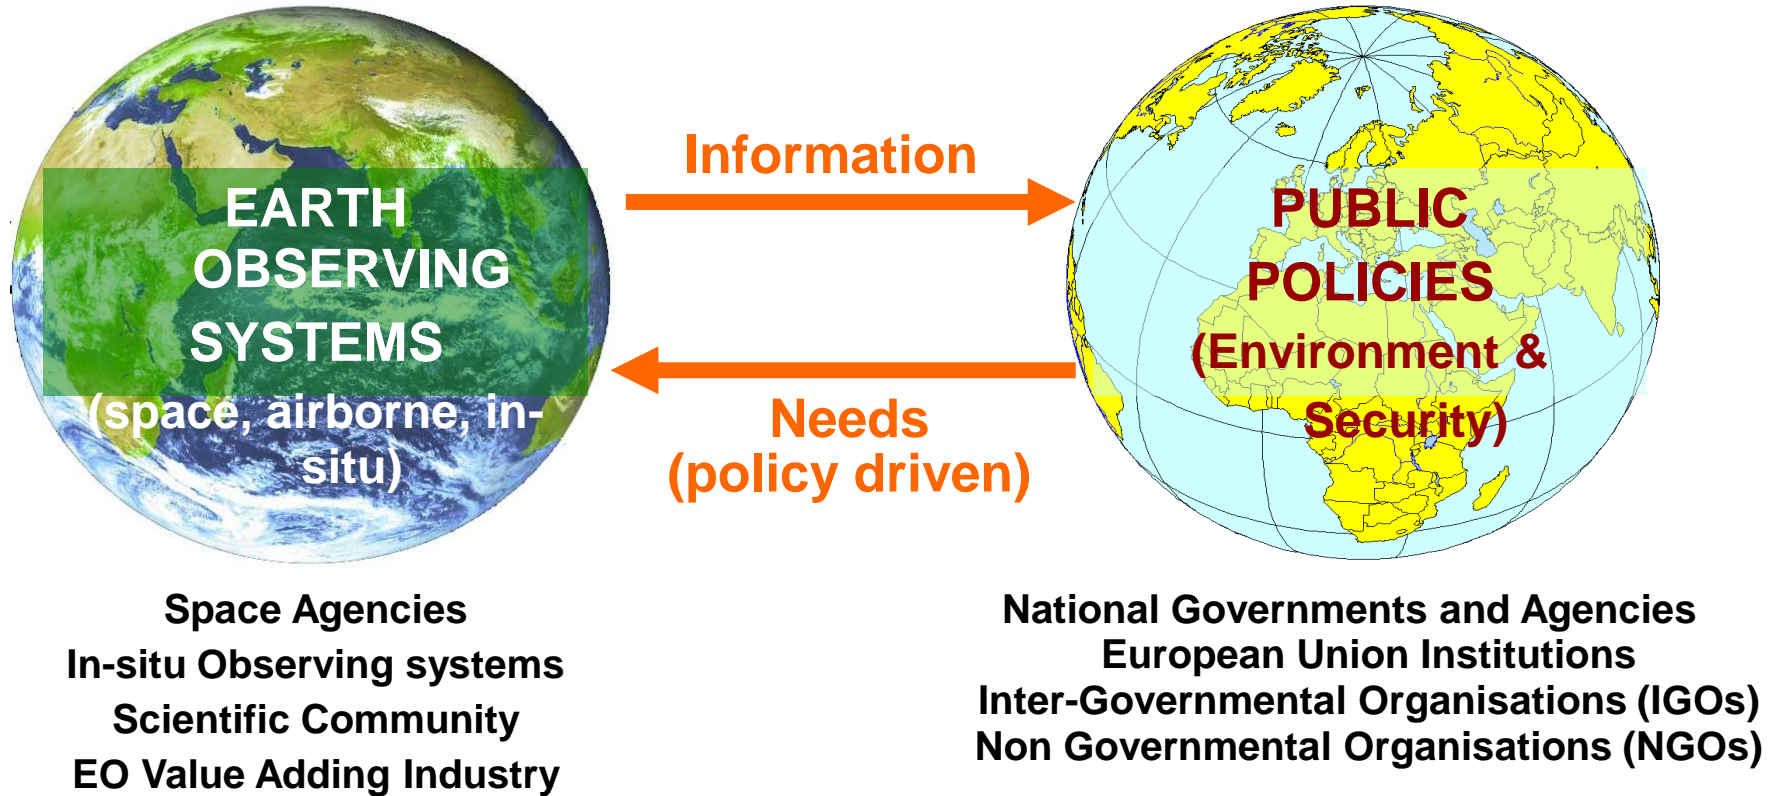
EARTH OBSERVING SYSTEMS (space, airborne, in-situ)

Information

Needs (policy driven)

PUBLIC POLICIES (Environment & Security)

Space Agencies
In-situ Observing systems
Scientific Community
EO Value Adding Industry

National Governments and Agencies
European Union Institutions
Inter-Governmental Organisations (IGOs)
Non Governmental Organisations (NGOs)